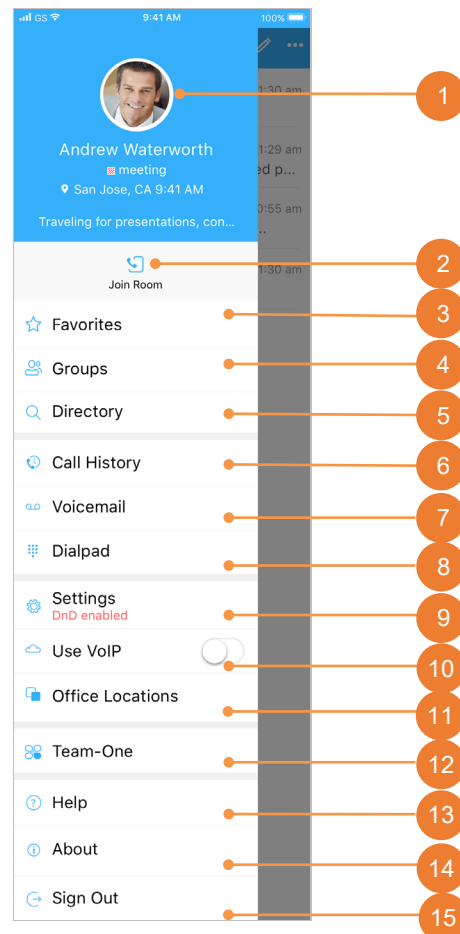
GS 9:41 AM 100%

Andrew Waterworth
meeting
San Jose, CA 9:41 AM
Traveling for presentations, con...

1:30 am
1:29 am
ed p...
0:55 am
1:30 am

Join Room
Favorites
Groups
Directory
Call History
Voicemail
Dialpad
Settings
DnD enabled
Use VoIP
Office Locations
Team-One
Help
About
Sign Out

1
2
3
4
5
6
7
8
9
10
11
12
13
14
15